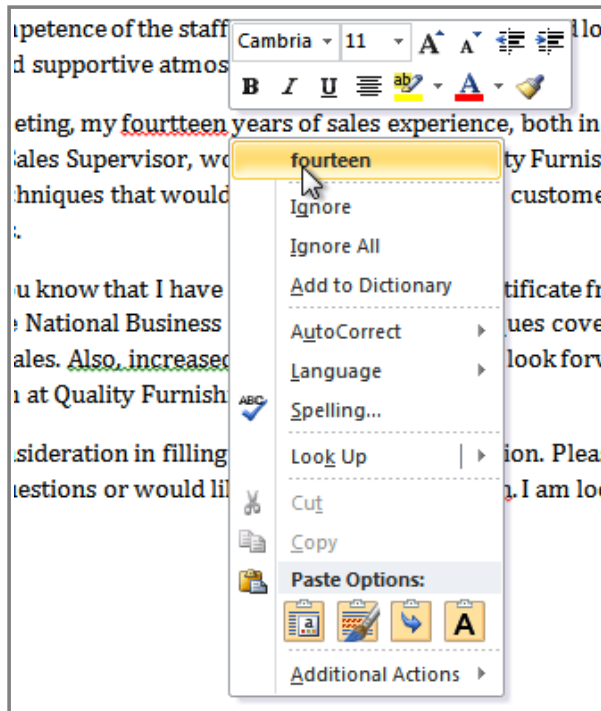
petence of the staff l lo
d supportive atmos

eting, my fourtteen years of sales experience, both in
ales Supervisor, wo ty Furnis
hniques that would custome
.

u know that I have tificate fr
National Business ues cove
ales. Also, increased look forv
at Quality Furnish

sideration in filling ion. Plea
estions or would li . I am lo

Cambria 11 A A
B I U ab A

fourteen
Ignore
Ignore All
Add to Dictionary
AutoCorrect
Language
Spelling...
Look Up
Cut
Copy
Paste Options:
A
Additional Actions